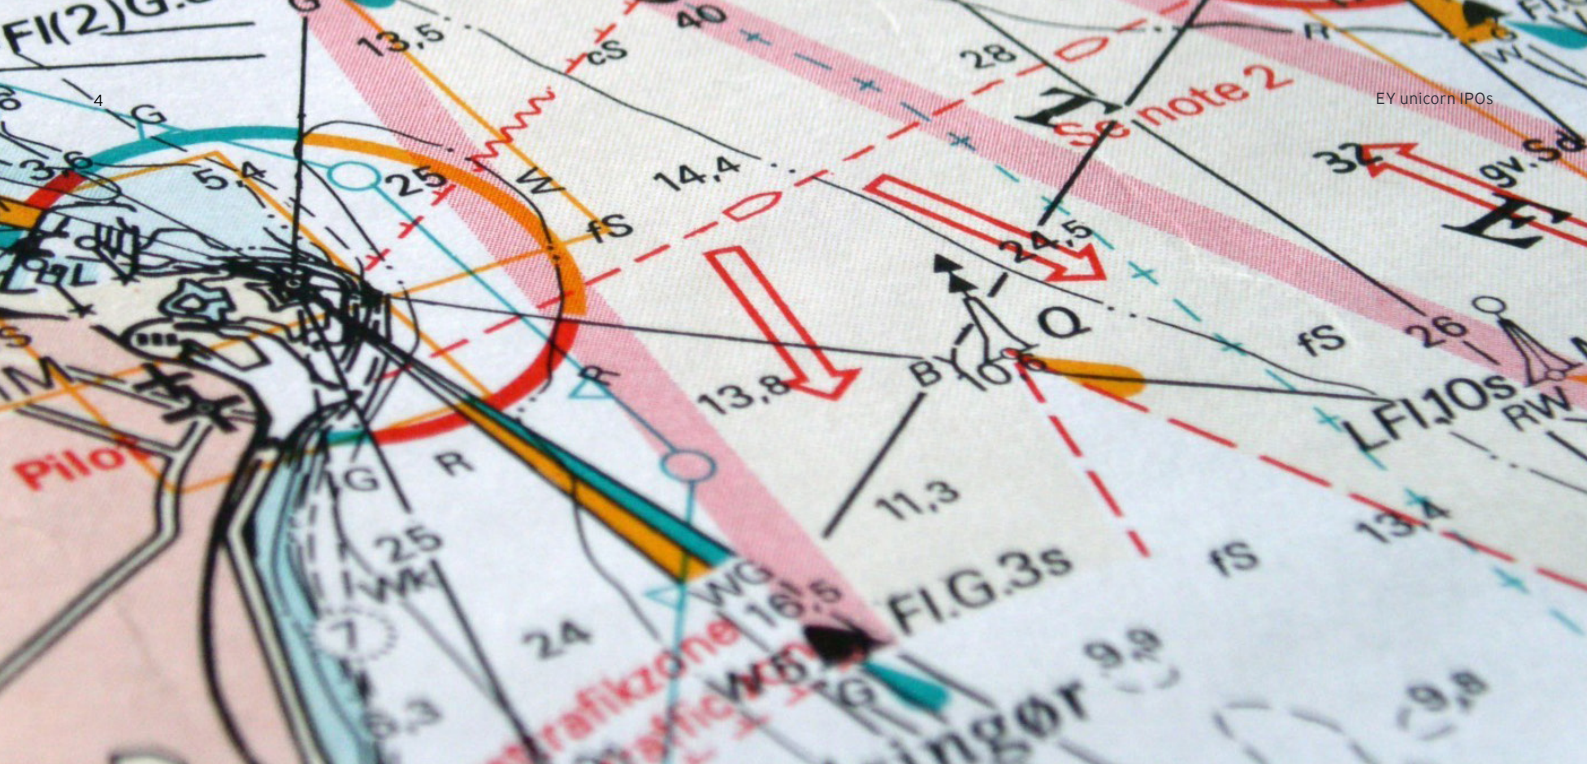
4

EY unicorn IPOs

Fl(2)G.

13,5

cS

40

28

T

See note 2

32

gv.Sd

E

5,4

25

W

fS

14,4

24,5

Q

fS

26

Pilot

G

R

R

13,8

BY

10,6

LFl.10s

RW

11,3

25

Wk

7

24

WG

16,5

Fl.G.3s

fS

13,4

trafikzone

Traffic

G

ingør

9,9

9,8